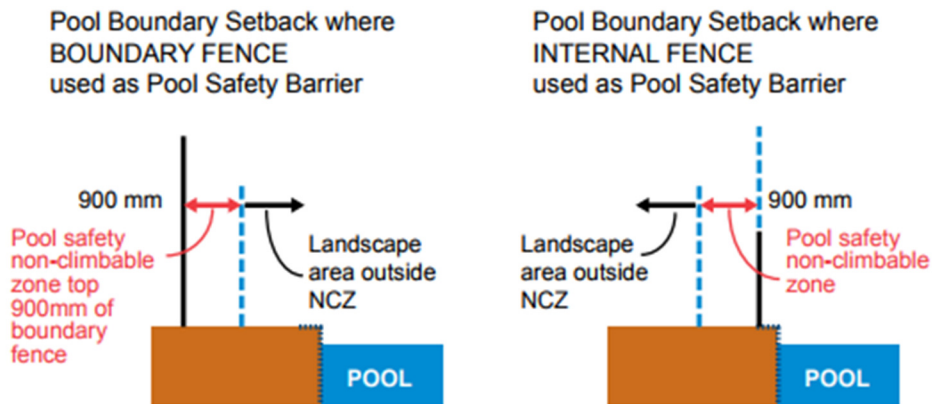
Pool Boundary Setback where BOUNDARY FENCE used as Pool Safety Barrier

900 mm

Pool safety non-climbable zone top 900mm of boundary fence

Landscape area outside NCZ

POOL

Pool Boundary Setback where INTERNAL FENCE used as Pool Safety Barrier

900 mm

Landscape area outside NCZ

Pool safety non-climbable zone

POOL